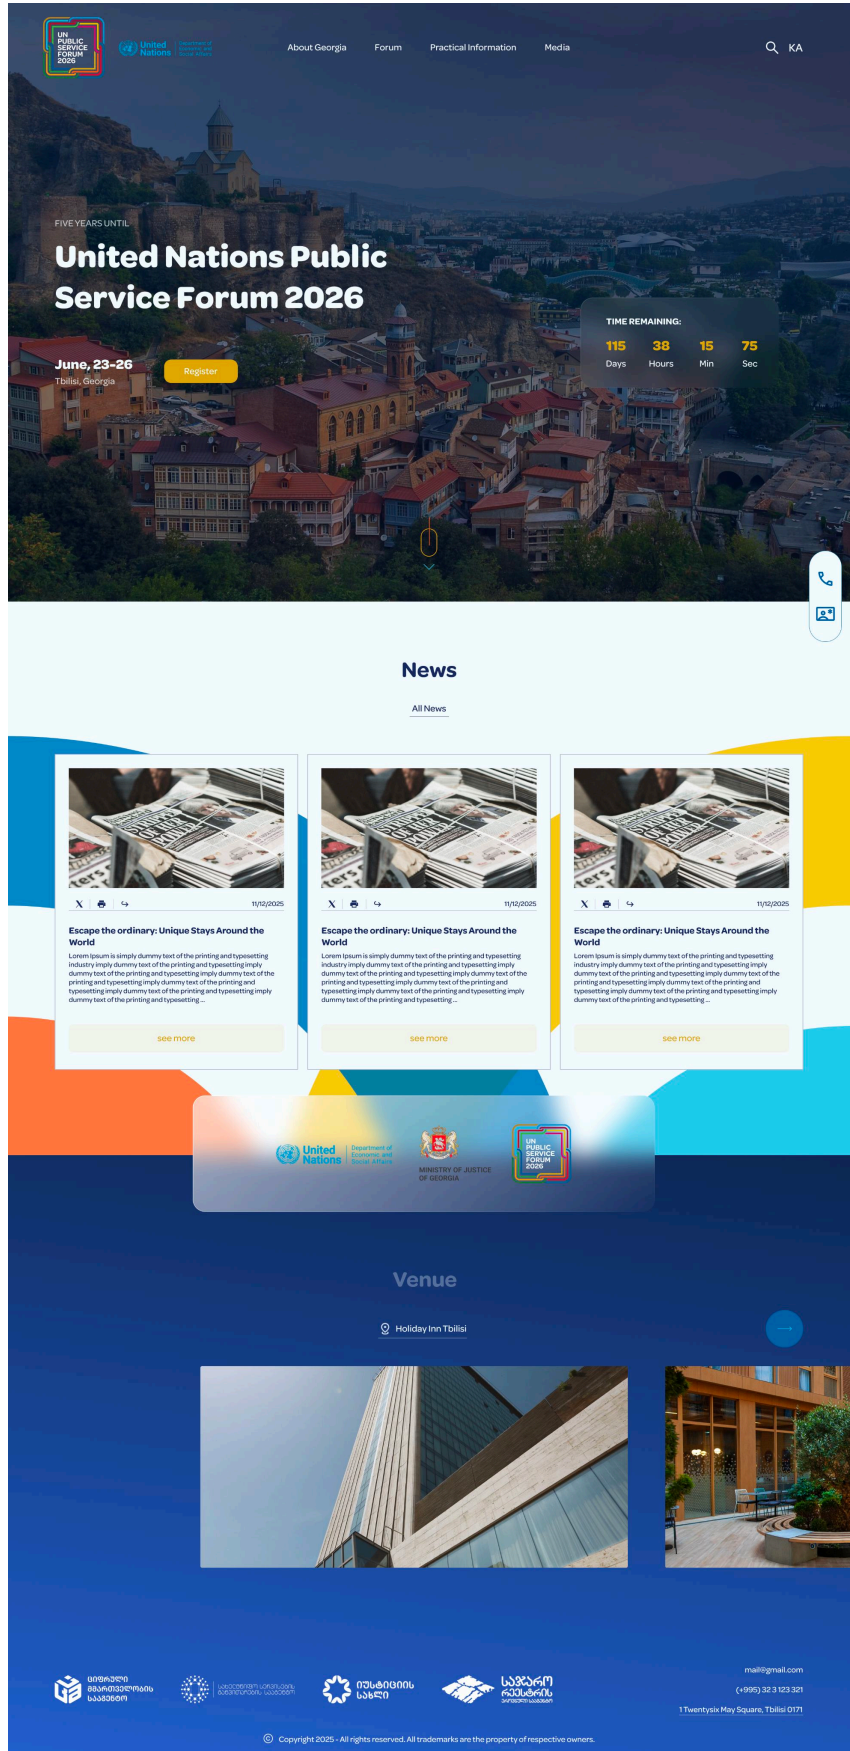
UN PUBLIC SERVICE FORUM 2026

United Nations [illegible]

About Georgia Forum Practical Information Media

KA

FIVE YEARS UNTIL

United Nations Public Service Forum 2026

June, 23-26
Tbilisi, Georgia

Register

TIME REMAINING:

| 115 | 38 | 15 | 75 |
|---|---|---|---|
| Days | Hours | Min | Sec |

News

All News

11/12/2025

Escape the ordinary: Unique Stays Around the World

Lorem Ipsum is simply dummy text of the printing and typesetting industry imply dummy text of the printing and typesetting imply dummy text of the printing and typesetting imply dummy text of the printing and typesetting imply dummy text of the printing and typesetting imply dummy text of the printing and typesetting imply dummy text of the printing and typesetting imply dummy text of the printing and typesetting...

see more

11/12/2025

Escape the ordinary: Unique Stays Around the World

Lorem Ipsum is simply dummy text of the printing and typesetting industry imply dummy text of the printing and typesetting imply dummy text of the printing and typesetting imply dummy text of the printing and typesetting imply dummy text of the printing and typesetting imply dummy text of the printing and typesetting imply dummy text of the printing and typesetting imply dummy text of the printing and typesetting...

see more

11/12/2025

Escape the ordinary: Unique Stays Around the World

Lorem Ipsum is simply dummy text of the printing and typesetting industry imply dummy text of the printing and typesetting imply dummy text of the printing and typesetting imply dummy text of the printing and typesetting imply dummy text of the printing and typesetting imply dummy text of the printing and typesetting imply dummy text of the printing and typesetting imply dummy text of the printing and typesetting...

see more

United Nations Department of Economic and Social Affairs

MINISTRY OF JUSTICE OF GEORGIA

UN PUBLIC SERVICE FORUM 2026

Venue

Holiday Inn Tbilisi

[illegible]

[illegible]

იუსტიციის სახლი

საჯარო რეესტრის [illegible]

mail@gmail.com
(+995) 32 3 123 321
1 Twentysix May Square, Tbilisi 0171

© Copyright 2025 - All rights reserved. All trademarks are the property of respective owners.